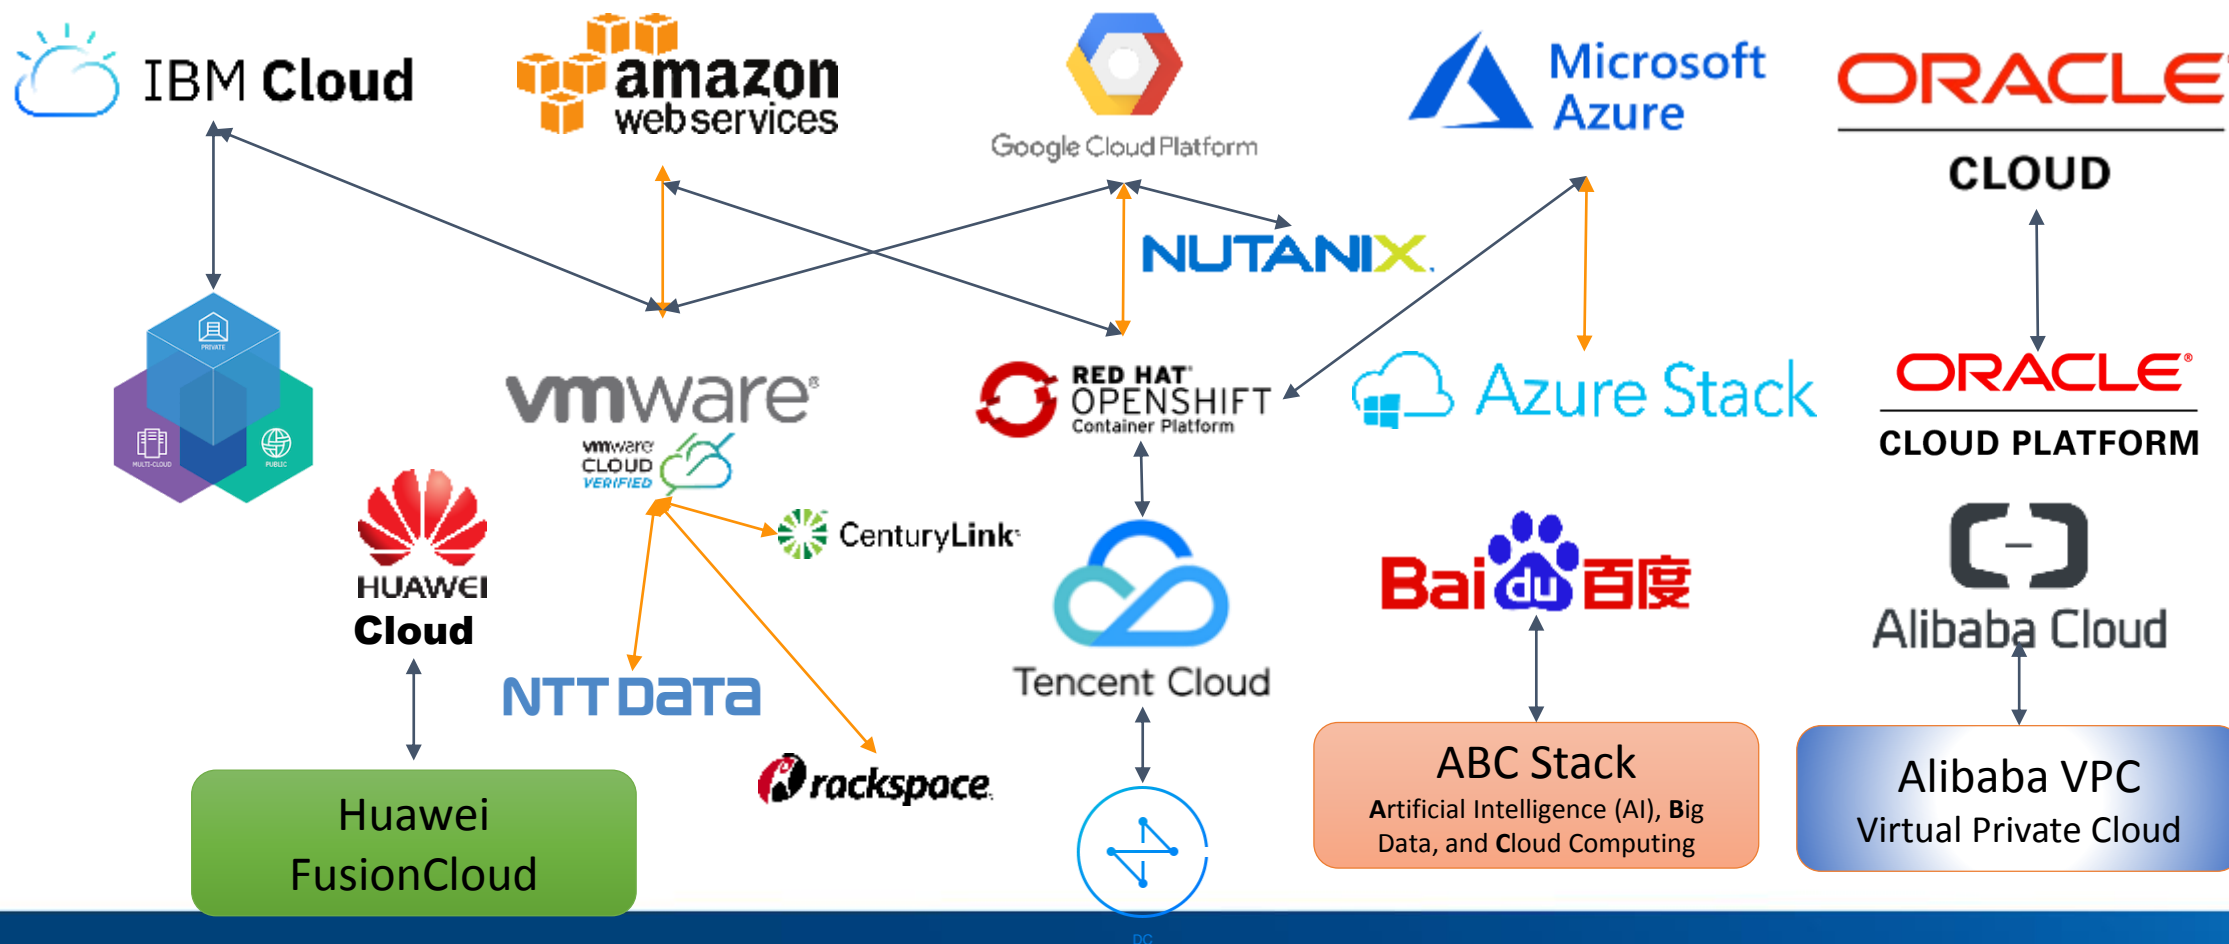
IBM Cloud

amazon web services

Google Cloud Platform

Microsoft Azure

ORACLE CLOUD

NUTANIX.

PRIVATE

MULTI-CLOUD

PUBLIC

vmware

vmware CLOUD VERIFIED

RED HAT OPENSHIFT Container Platform

Azure Stack

ORACLE CLOUD PLATFORM

HUAWEI Cloud

CenturyLink

Tencent Cloud

Bai du 百度

Alibaba Cloud

NTT DaTa

rackspace

Huawei FusionCloud

ABC Stack
Artificial Intelligence (AI), Big Data, and Cloud Computing

Alibaba VPC
Virtual Private Cloud